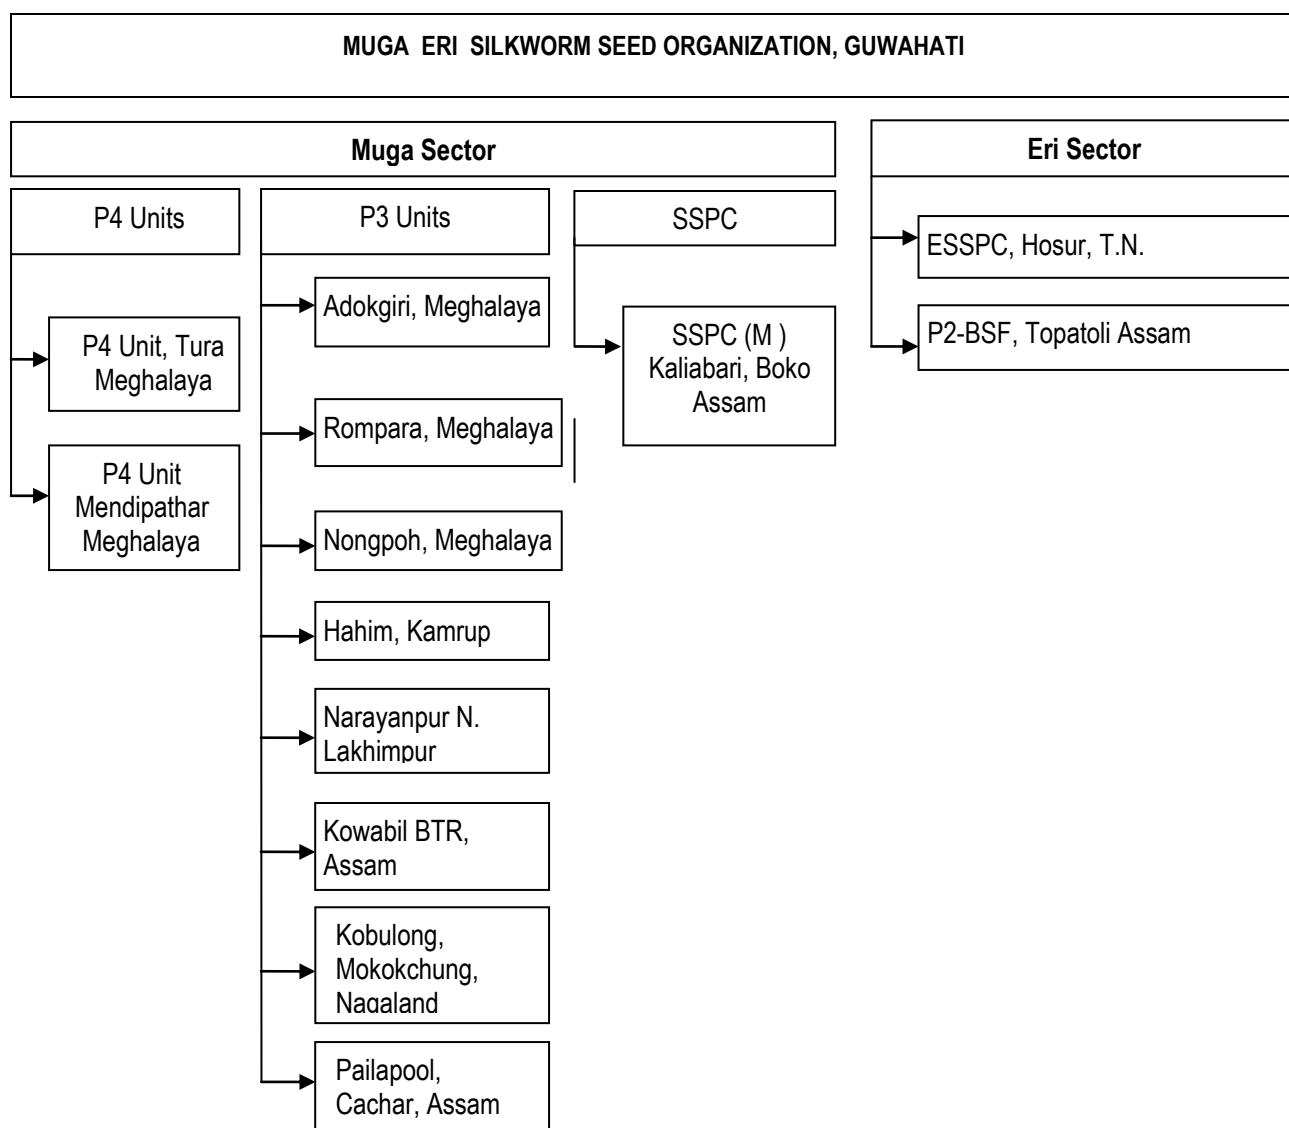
MUGA ERI SILKWORM SEED ORGANIZATION, GUWAHATI

Muga Sector

Eri Sector

P4 Units

P3 Units

SSPC

ESSPC, Hosur, T.N.

P2-BSF, Topatoli Assam

Adokgiri, Meghalaya

P4 Unit, Tura Meghalaya

SSPC (M ) Kaliabari, Boko Assam

Rompara, Meghalaya

P4 Unit Mendipathar Meghalaya

Nongpoh, Meghalaya

Hahim, Kamrup

Narayanpur N. Lakhimpur

Kowabil BTR, Assam

Kobulong, Mokokchung, Nagaland

Pailapool, Cachar, Assam